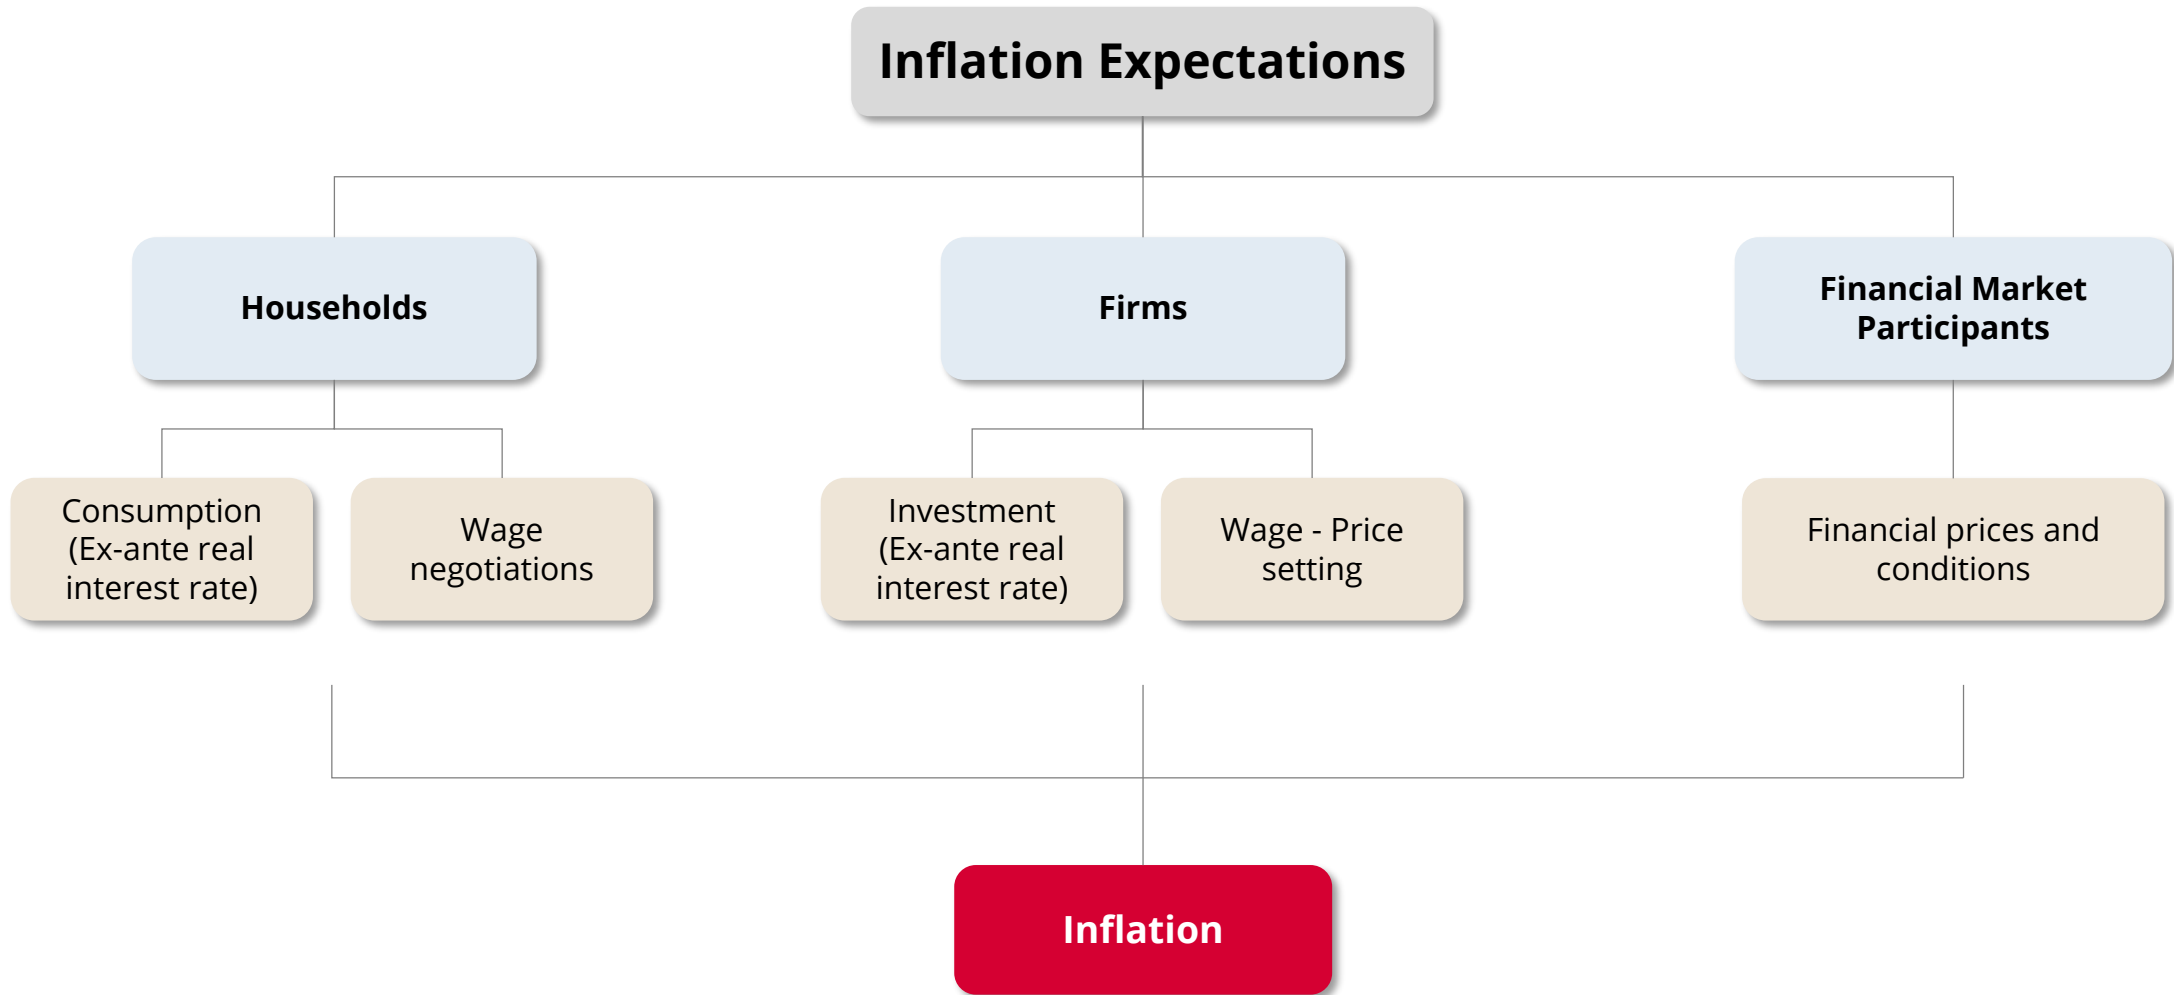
Inflation Expectations

Households

Firms

Financial Market Participants

Consumption (Ex-ante real interest rate)

Wage negotiations

Investment (Ex-ante real interest rate)

Wage - Price setting

Financial prices and conditions

Inflation